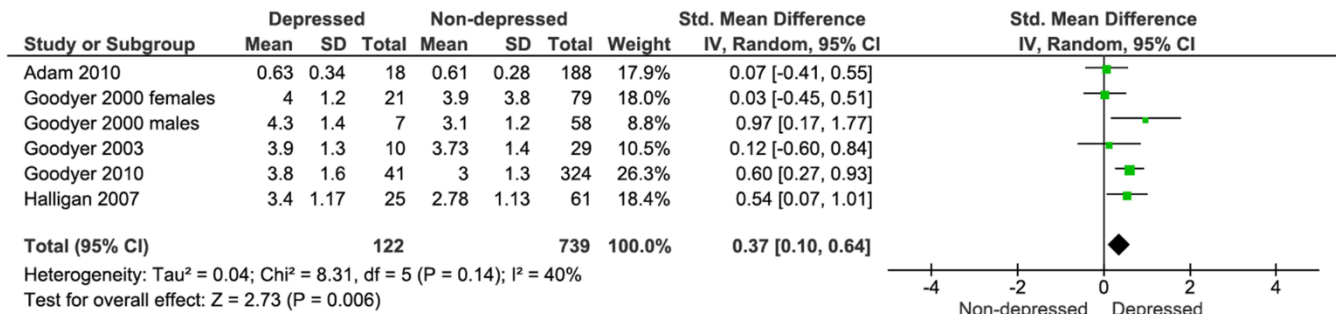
| Study or Subgroup | Depressed Mean | Depressed SD | Depressed Total | Non-depressed Mean | Non-depressed SD | Non-depressed Total | Weight | Std. Mean Difference IV, Random, 95% CI |
|---|---|---|---|---|---|---|---|---|
| Adam 2010 | 0.63 | 0.34 | 18 | 0.61 | 0.28 | 188 | 17.9% | 0.07 [-0.41, 0.55] |
| Goodyer 2000 females | 4 | 1.2 | 21 | 3.9 | 3.8 | 79 | 18.0% | 0.03 [-0.45, 0.51] |
| Goodyer 2000 males | 4.3 | 1.4 | 7 | 3.1 | 1.2 | 58 | 8.8% | 0.97 [0.17, 1.77] |
| Goodyer 2003 | 3.9 | 1.3 | 10 | 3.73 | 1.4 | 29 | 10.5% | 0.12 [-0.60, 0.84] |
| Goodyer 2010 | 3.8 | 1.6 | 41 | 3 | 1.3 | 324 | 26.3% | 0.60 [0.27, 0.93] |
| Halligan 2007 | 3.4 | 1.17 | 25 | 2.78 | 1.13 | 61 | 18.4% | 0.54 [0.07, 1.01] |
| **Total (95% CI)** | | | **122** | | | **739** | **100.0%** | **0.37 [0.10, 0.64]** |

Heterogeneity: Tau² = 0.04; Chi² = 8.31, df = 5 (P = 0.14); I² = 40%
Test for overall effect: Z = 2.73 (P = 0.006)

Std. Mean Difference
IV, Random, 95% CI

-4 -2 0 2 4
Non-depressed Depressed